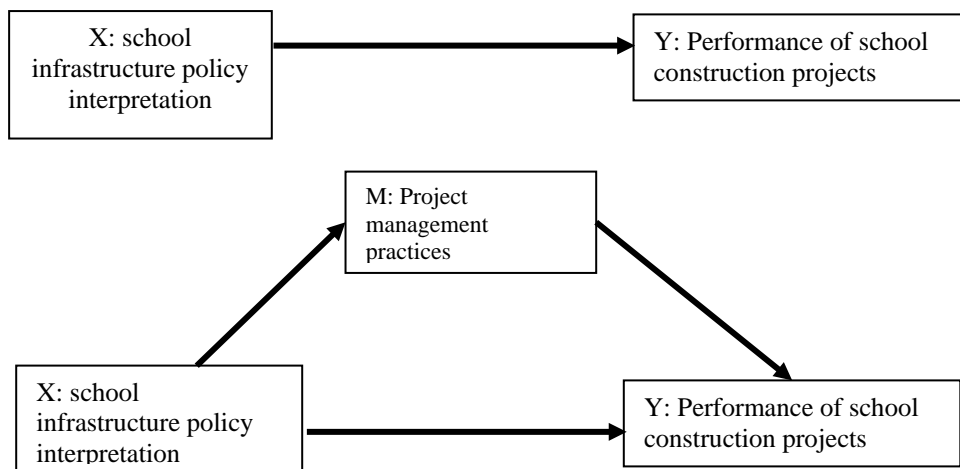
X: school infrastructure policy interpretation

Y: Performance of school construction projects

M: Project management practices

X: school infrastructure policy interpretation

Y: Performance of school construction projects